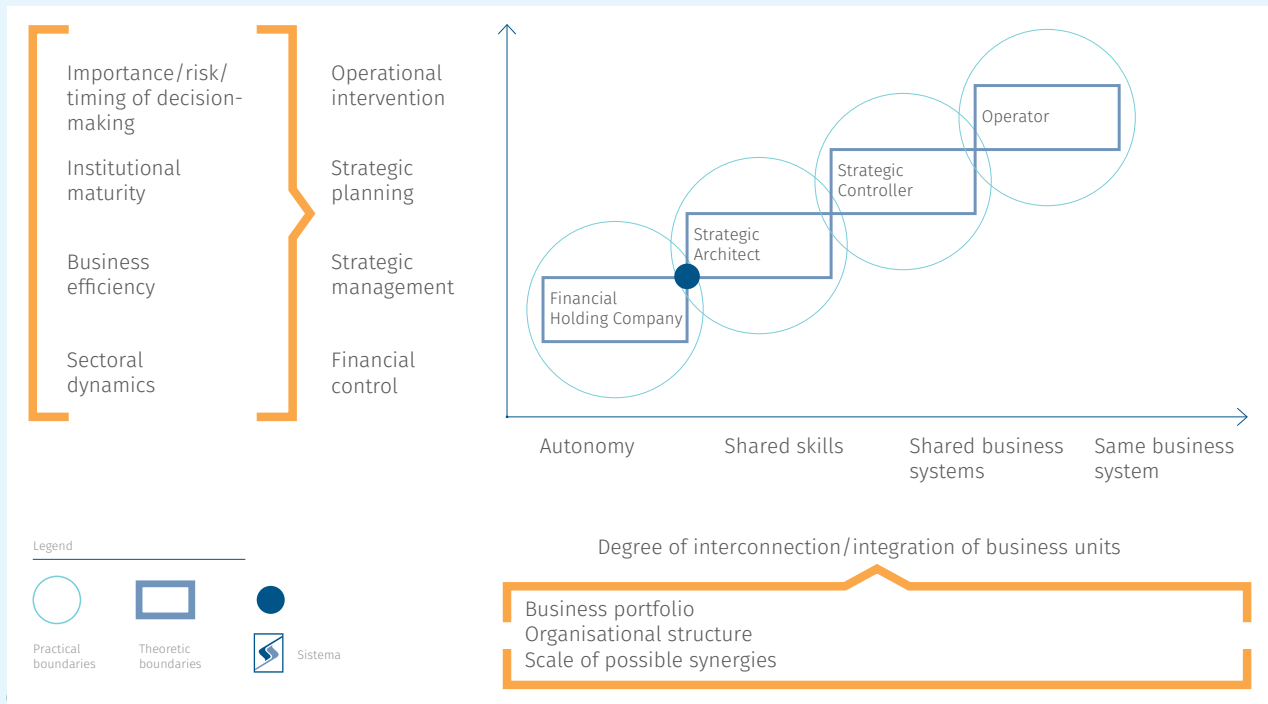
Importance/risk/timing of decision-making

Institutional maturity

Business efficiency

Sectoral dynamics

Operational intervention

Strategic planning

Strategic management

Financial control

Operator

Strategic Controller

Strategic Architect

Financial Holding Company

Autonomy

Shared skills

Shared business systems

Same business system

Degree of interconnection/integration of business units

Business portfolio
Organisational structure
Scale of possible synergies

Legend

Practical boundaries

Theoretic boundaries

Sistema